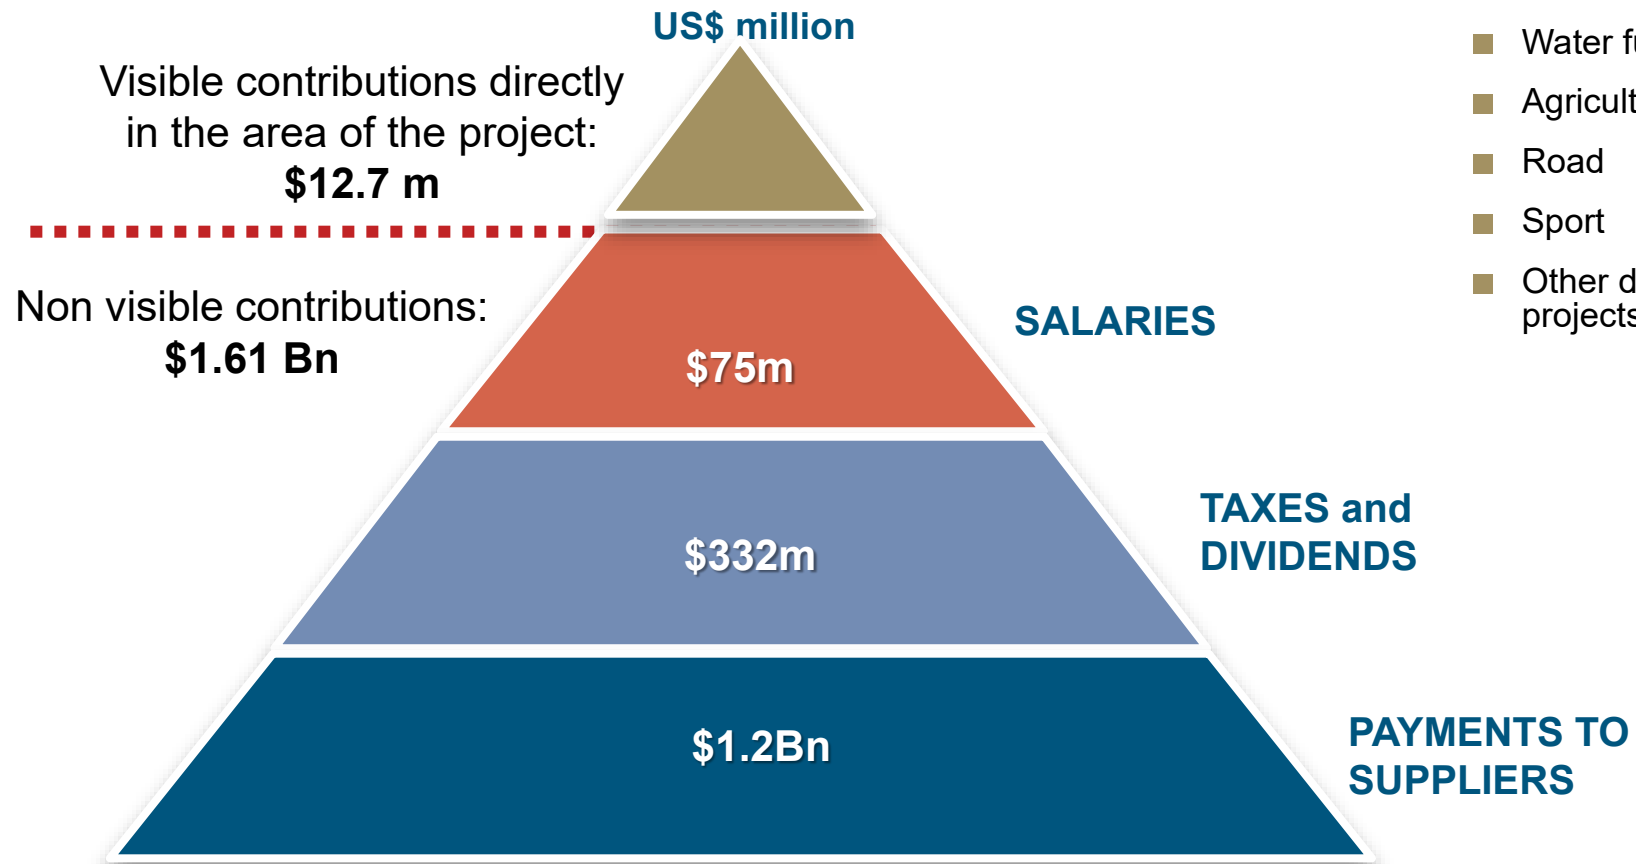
US$ million

Visible contributions directly in the area of the project:
$12.7 m

Non visible contributions:
$1.61 Bn

$75m

SALARIES

$332m

TAXES and DIVIDENDS

$1.2Bn

PAYMENTS TO SUPPLIERS

Water f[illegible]

Agricult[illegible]

Road

Sport

Other d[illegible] projects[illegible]